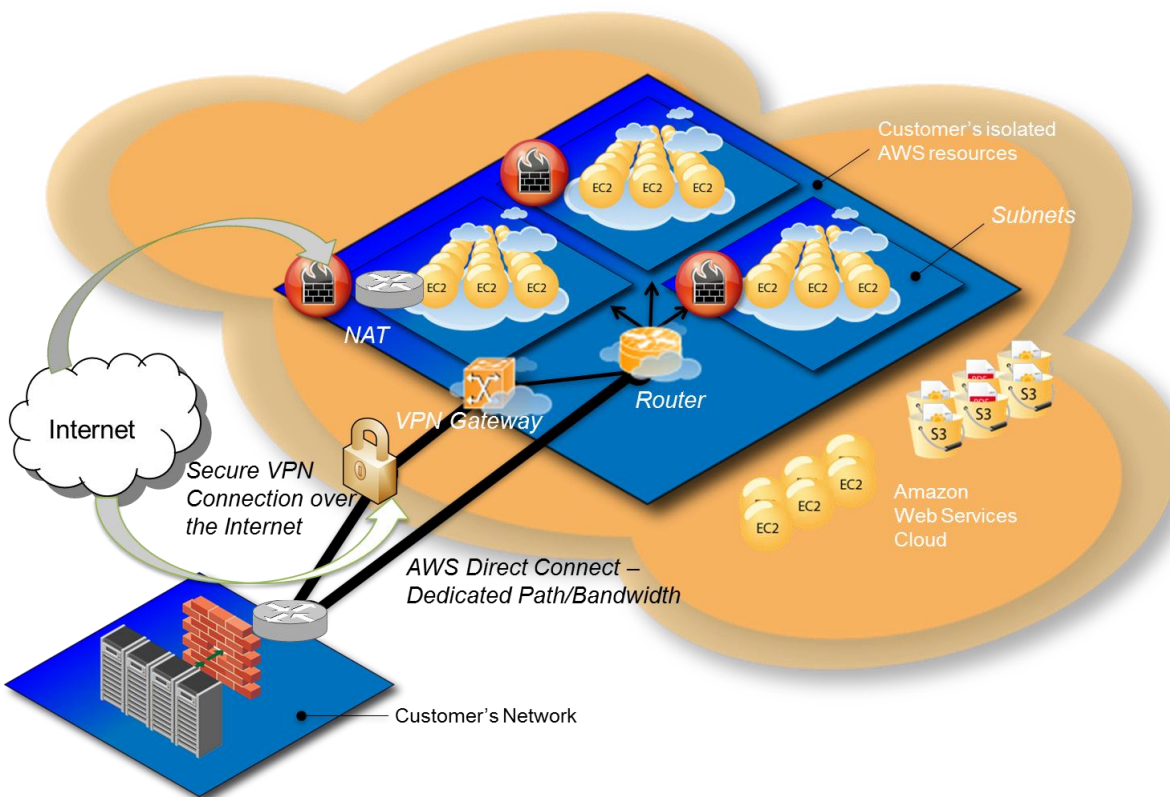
Customer's isolated AWS resources

EC2 EC2 EC2

Subnets

EC2 EC2 EC2

EC2 EC2 EC2

NAT

Router

VPN Gateway

Internet

Secure VPN Connection over the Internet

S3 S3 S3 S3

EC2 EC2 EC2 EC2

Amazon Web Services Cloud

AWS Direct Connect – Dedicated Path/Bandwidth

Customer's Network